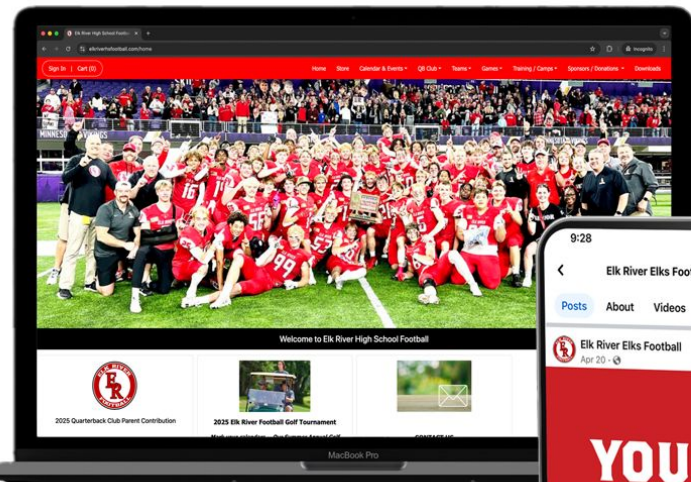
Elk River High School Footb...

elkriverhsfootball.com/home

Incognito

Sign In | Cart (0)

Home Store Calendar & Events QB Club Teams Games Training / Camps Sponsors / Donations Downloads

MINNESOTA VIKINGS

16 55 99

Welcome to Elk River High School Football

ELK RIVER

2025 Quarterback Club Parent Contribution

2025 Elk River Football Golf Tournament

Mark your calendars... Our Summer Annual Golf

CONTACT US

MacBook Pro

9:28

Elk River Elks Foot

Posts About Videos

Elk River Elks Football

Apr 20 ·

YOU